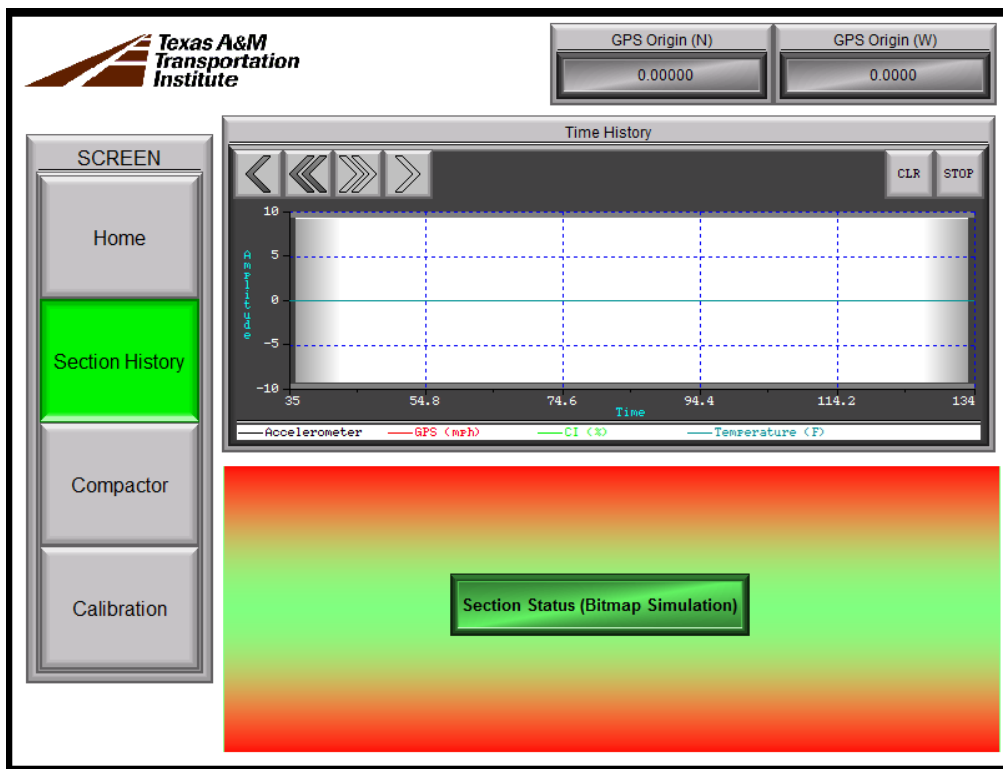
Texas A&M Transportation Institute

GPS Origin (N)
0.00000

GPS Origin (W)
0.0000

SCREEN
Home
Section History
Compactor
Calibration

Time History
CLR
STOP

10
5
0
-5
-10
Amplitude
35
54.8
74.6
94.4
114.2
134
Time

Accelerometer
GPS (mph)
CI (%)
Temperature (F)

Section Status (Bitmap Simulation)